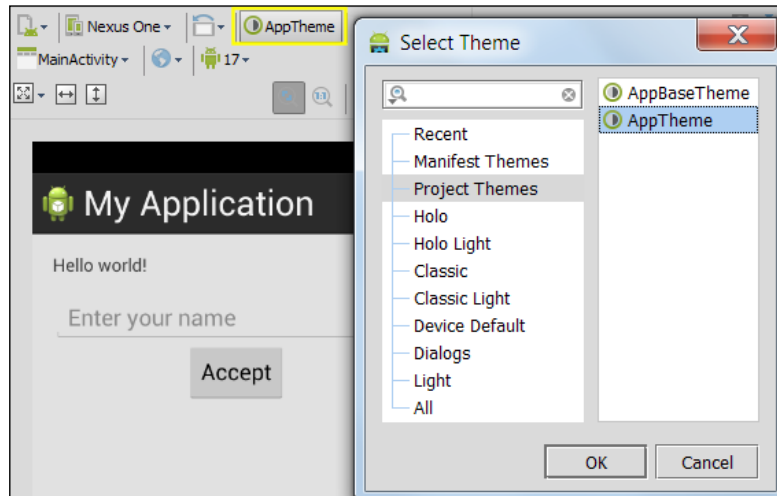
Nexus One
AppTheme
MainActivity
17

My Application
Hello world!
Enter your name
Accept

Select Theme
Recent
Manifest Themes
Project Themes
Holo
Holo Light
Classic
Classic Light
Device Default
Dialogs
Light
All

AppBaseTheme
AppTheme

OK
Cancel